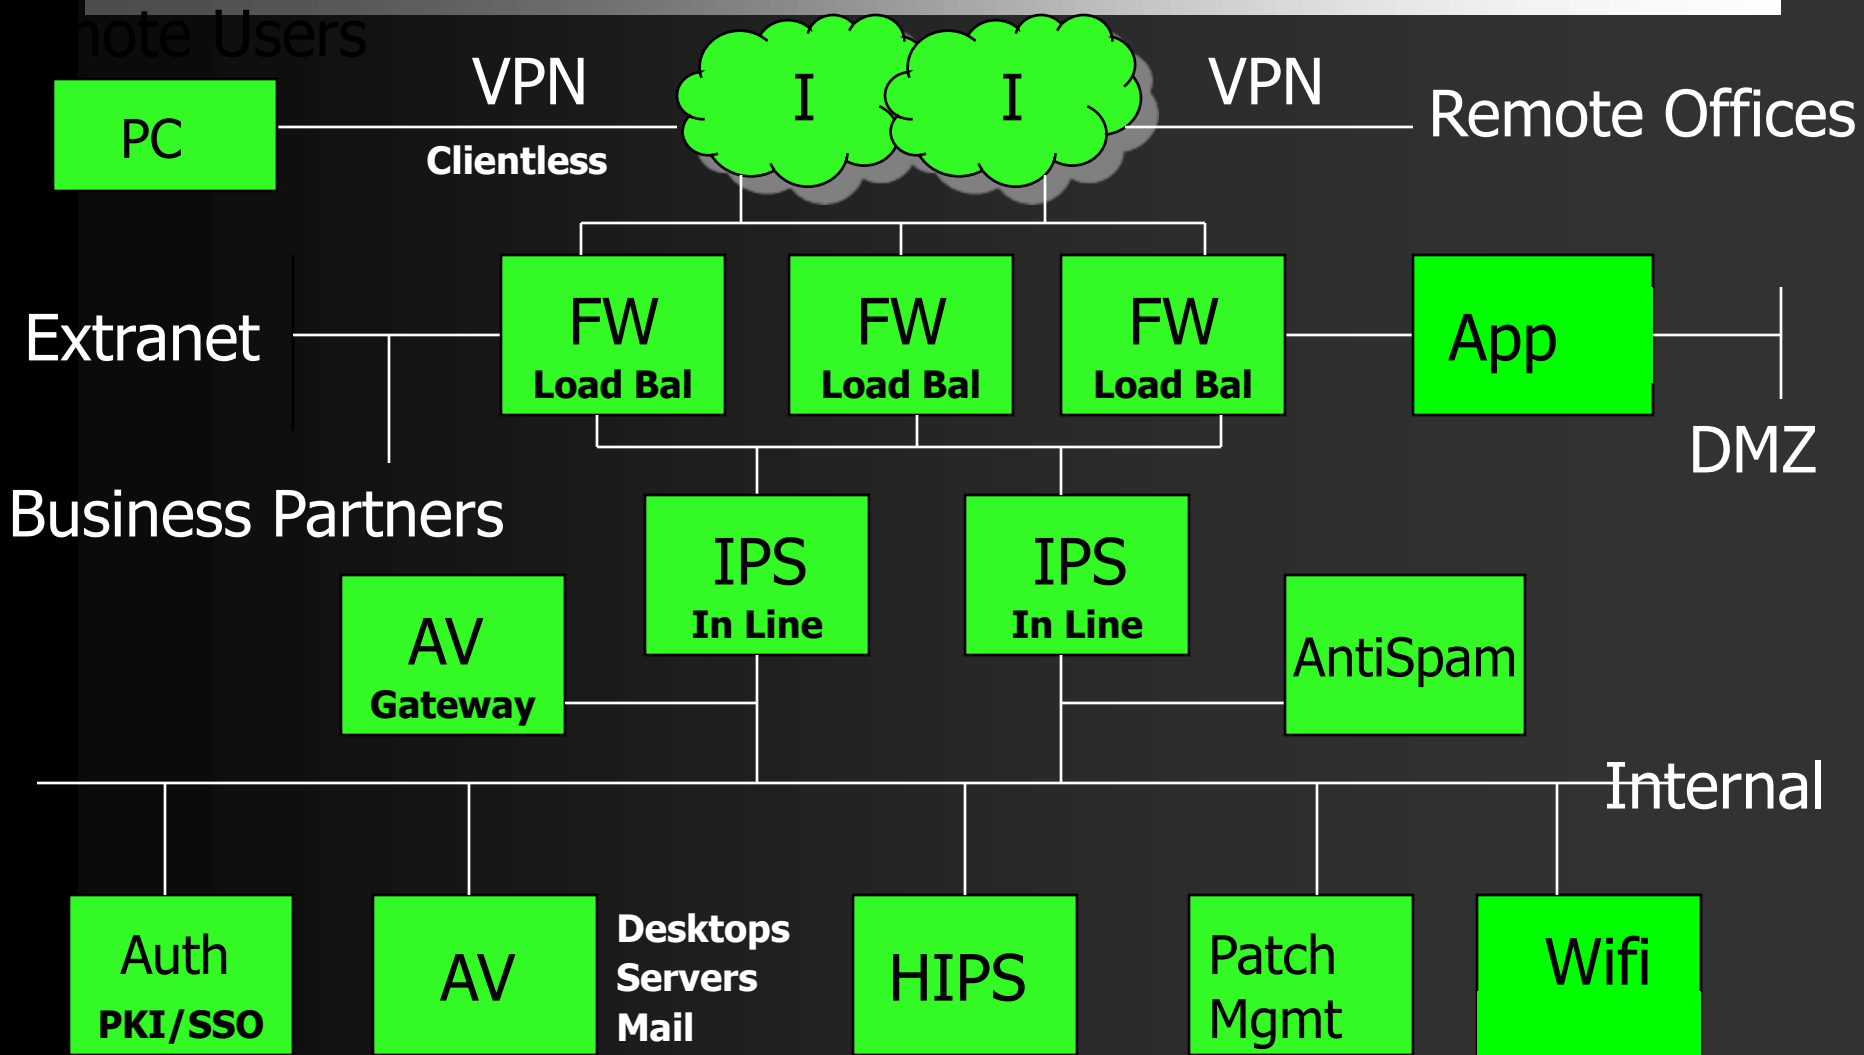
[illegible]note Users

PC

VPN

Clientless

I

I

VPN

Remote Offices

Extranet

FW
Load Bal

FW
Load Bal

FW
Load Bal

App

DMZ

Business Partners

IPS
In Line

IPS
In Line

AV
Gateway

AntiSpam

Internal

Auth
PKI/SSO

AV

Desktops
Servers
Mail

HIPS

Patch
Mgmt

Wifi